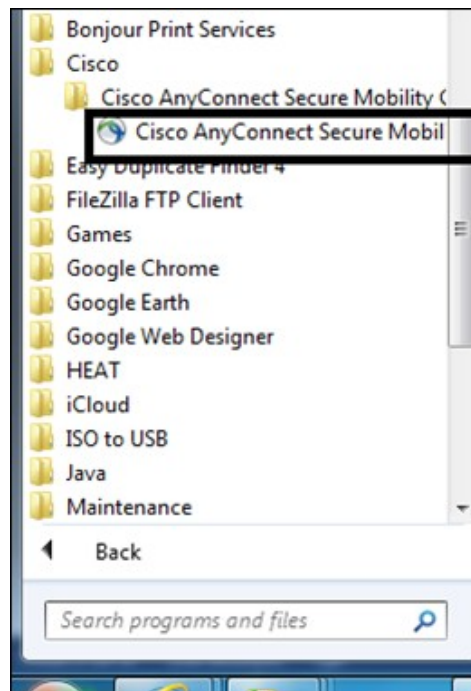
Bonjour Print Services
Cisco
Cisco AnyConnect Secure Mobility C
Cisco AnyConnect Secure Mobil
Easy Duplicate Finder 4
FileZilla FTP Client
Games
Google Chrome
Google Earth
Google Web Designer
HEAT
iCloud
ISO to USB
Java
Maintenance
Back
Search programs and files